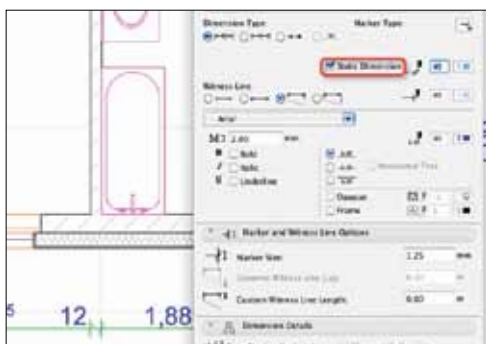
Dimension Type
Marker Type
Static Dimension
Witness Line
Arial
2,60
Bold
Italic
Underline
Just.
Opaque
Frame
Marker and Witness Line Options
Marker Size
1,25
Custom Witness Line Length
8,00
Dimension Details
5
12
1,88